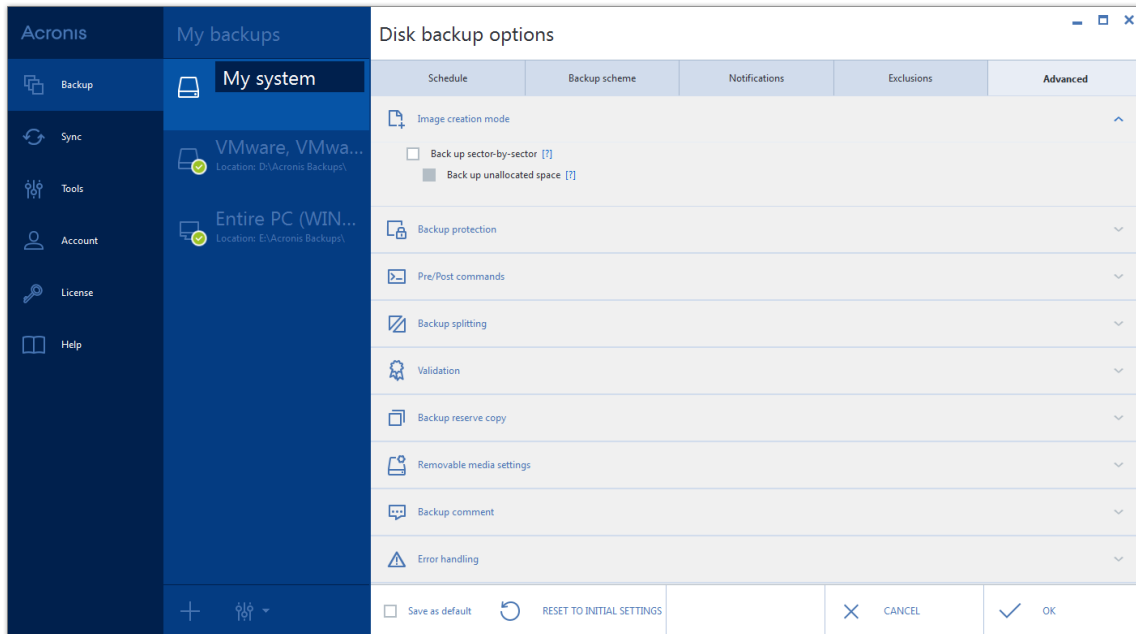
Acronis

Backup
Sync
Tools
Account
License
Help

My backups

My system

VMware, VMwa...
Location: D:\Acronis Backups\

Entire PC (WIN...
Location: E:\Acronis Backups\

Disk backup options

| Schedule | Backup scheme | Notifications | Exclusions | Advanced |
|---|---|---|---|---|

Image creation mode

Back up sector-by-sector [?]

Back up unallocated space [?]

Backup protection

Pre/Post commands

Backup splitting

Validation

Backup reserve copy

Removable media settings

Backup comment

Error handling

Save as default

RESET TO INITIAL SETTINGS

CANCEL

OK